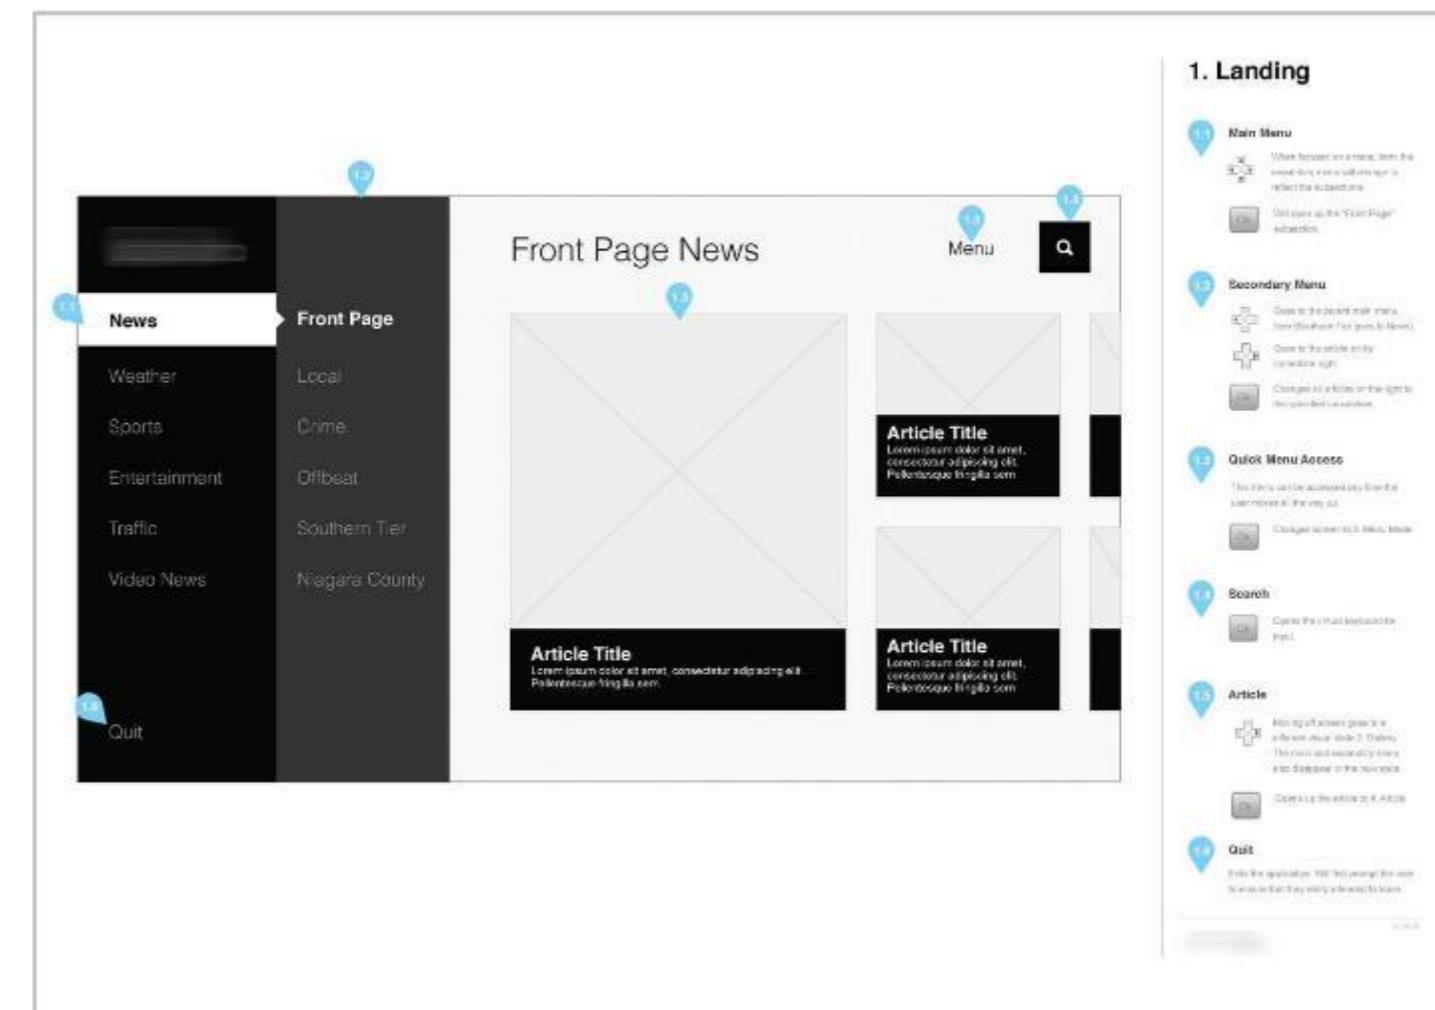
1.2

1.1

News

Weather

Sports

Entertainment

Traffic

Video News

1.6

Quit

Front Page

Local

Crime

Offbeat

Southern Tier

Niagara County

Front Page News

1.3

Menu

1.4

1.5

Article Title
Lorem ipsum dolor sit amet, consectetur adipiscing elit. Pellentesque fringilla sem

Article Title
Lorem ipsum dolor sit amet, consectetur adipiscing elit. Pellentesque fringilla sem

Article Title
Lorem ipsum dolor sit amet, consectetur adipiscing elit. Pellentesque fringilla sem

1. Landing

1.1 Main Menu
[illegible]
OK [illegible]

1.2 Secondary Menu
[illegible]
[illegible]
OK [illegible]

1.3 Quick Menu Access
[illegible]
OK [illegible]

1.4 Search
OK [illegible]

1.5 Article
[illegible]
OK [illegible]

1.6 Quit
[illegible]